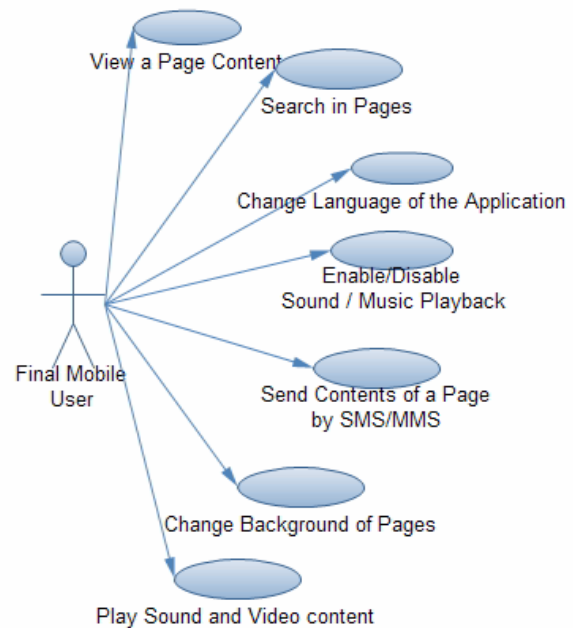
View a Page Content

Search in Pages

Change Language of the Application

Enable/Disable Sound / Music Playback

Final Mobile User

Send Contents of a Page by SMS/MMS

Change Background of Pages

Play Sound and Video content